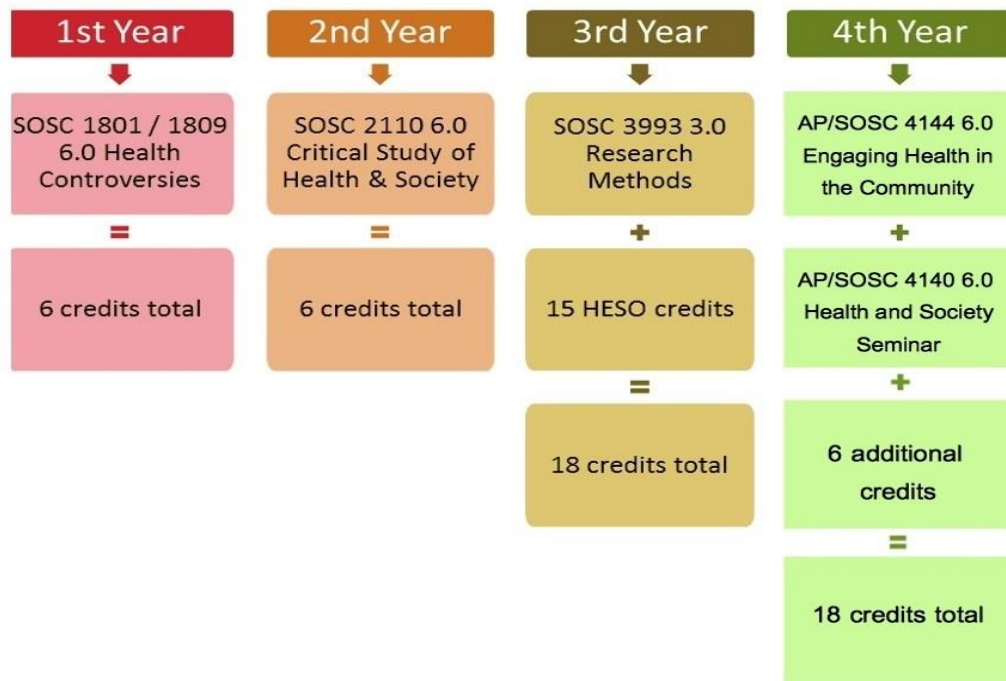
1st Year

SOSC 1801 / 1809 6.0 Health Controversies

=

6 credits total

2nd Year

SOSC 2110 6.0 Critical Study of Health & Society

=

6 credits total

3rd Year

SOSC 3993 3.0 Research Methods

+

15 HESO credits

=

18 credits total

4th Year

AP/SOSC 4144 6.0 Engaging Health in the Community

+

AP/SOSC 4140 6.0 Health and Society Seminar

+

6 additional credits

=

18 credits total